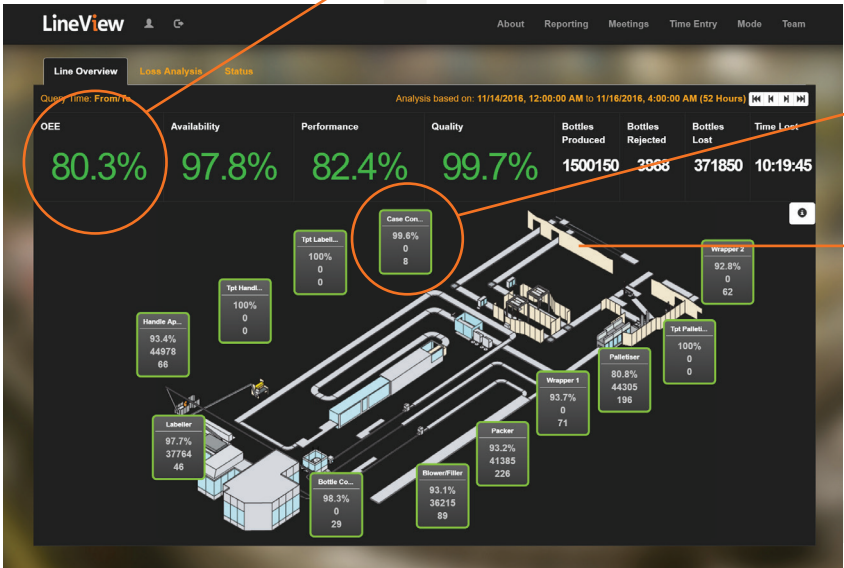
LineView

About Reporting Meetings Time Entry Mode Team

Line Overview Loss Analysis Status

Query Time: From/To

Analysis based on: 11/14/2016, 12:00:00 AM to 11/16/2016, 4:00:00 AM (52 Hours)

| OEE | Availability | Performance | Quality | Bottles Produced | Bottles Rejected | Bottles Lost | Time Lost |
|---|---|---|---|---|---|---|---|
| 80.3% | 97.8% | 82.4% | 99.7% | 1500150 | 3868 | 371850 | 10:19:45 |

Case Con...
99.6%
0
8

Tpt Labell...
100%
0
0

Tpt Handl...
100%
0
0

Handle Ap...
93.4%
44978
66

Wrapper 2
92.8%
0
62

Tpt Palleti...
100%
0
0

Palletiser
80.8%
44305
196

Wrapper 1
93.7%
0
71

Labeller
97.7%
37764
46

Packer
93.2%
41385
226

Blower/Filler
93.1%
36215
89

Bottle Co...
98.3%
0
29